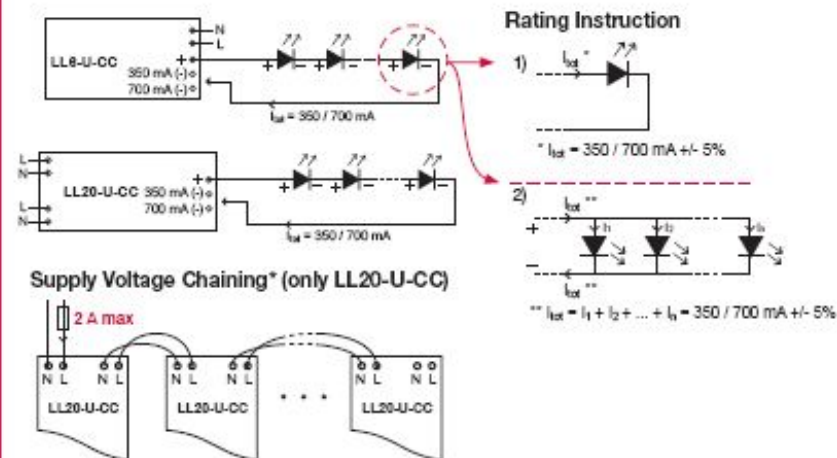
N
L
LL6-U-CC
+
350 mA (-)
700 mA (-)
+ − + − + −
$I_{tot}$ = 350 / 700 mA

L
N
L
N
LL20-U-CC
++
350 mA (-)
700 mA (-)
+ − + − + −
$I_{tot}$ = 350 / 700 mA

Rating Instruction

1) $I_{tot}$ *
* $I_{tot}$ = 350 / 700 mA +/- 5%

2) $I_{tot}$ **
+
−
$I_1$ $I_2$ $I_n$
$I_{tot}$
** $I_{tot}$ = $I_1$ + $I_2$ + ... + $I_n$ = 350 / 700 mA +/- 5%

Supply Voltage Chaining* (only LL20-U-CC)
2 A max
N L
N L
N L
N L
N L
N L
LL20-U-CC
LL20-U-CC
• • •
LL20-U-CC